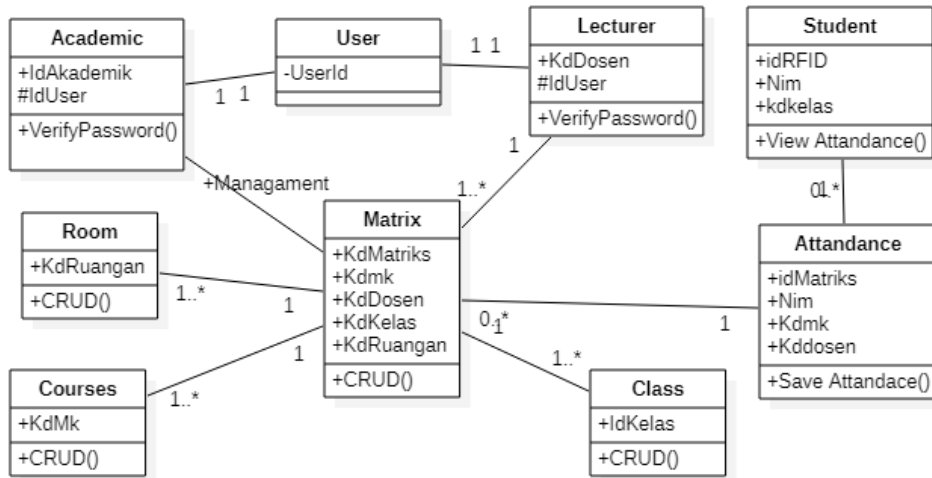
Academic
+IdAkademik
#IdUser
+VerifyPassword()

User
-UserId

Lecturer
+KdDosen
#IdUser
+VerifyPassword()

Student
+idRFID
+Nim
+kdkelas
+View Attandance()

1 1
1 1
1
+Managament
1..*
0..*

Room
+KdRuangan
+CRUD()

Matrix
+KdMatriks
+Kdmk
+KdDosen
+KdKelas
+KdRuangan
+CRUD()

Attandance
+idMatriks
+Nim
+Kdmk
+Kddosen
+Save Attandace()

1..*
1
0..*
1
1
1..*

Courses
+KdMk
+CRUD()

1..*

Class
+IdKelas
+CRUD()